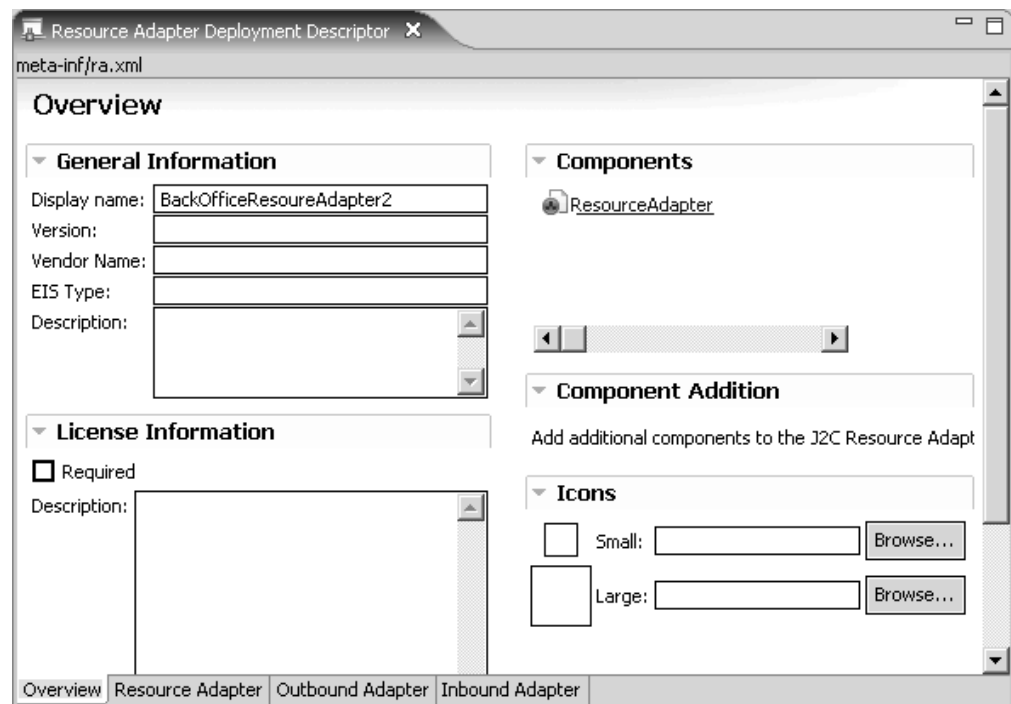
Resource Adapter Deployment Descriptor

meta-inf/ra.xml

Overview

General Information

Display name: BackOfficeResoureAdapter2

Version:

Vendor Name:

EIS Type:

Description:

License Information

Required

Description:

Components

ResourceAdapter

Component Addition

Add additional components to the J2C Resource Adapt

Icons

Small: Browse...

Large: Browse...

Overview | Resource Adapter | Outbound Adapter | Inbound Adapter